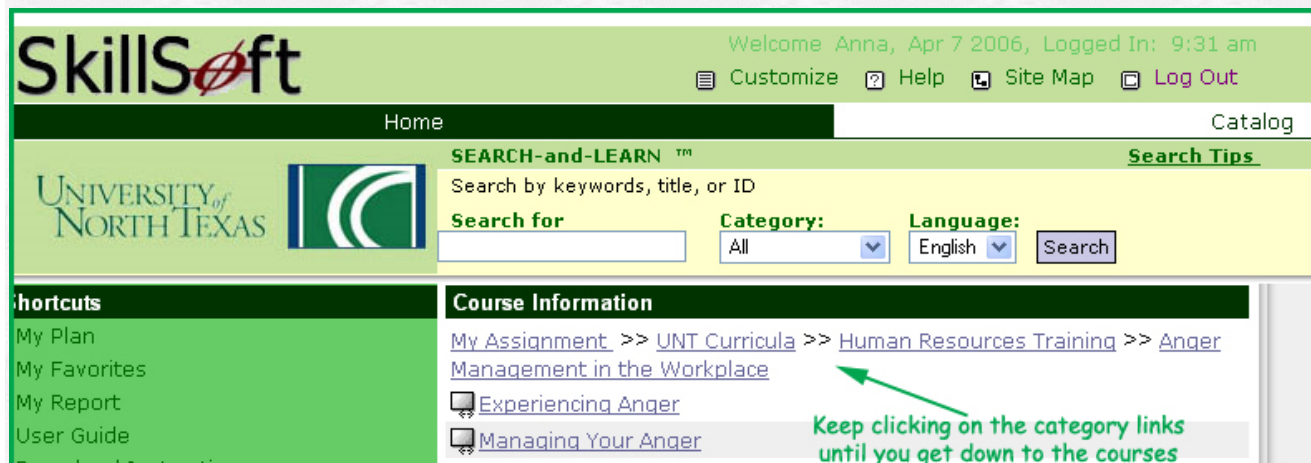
SkillSoft

Welcome Anna, Apr 7 2006, Logged In: 9:31 am

Customize Help Site Map Log Out

Home

Catalog

UNIVERSITY of NORTH TEXAS

SEARCH-and-LEARN ™

Search Tips

Search by keywords, title, or ID

Search for

Category:

All

Language:

English

Search

Shortcuts

My Plan

My Favorites

My Report

User Guide

Course Information

My Assignment >> UNT Curricula >> Human Resources Training >> Anger Management in the Workplace

Experiencing Anger

Managing Your Anger

Keep clicking on the category links until you get down to the courses